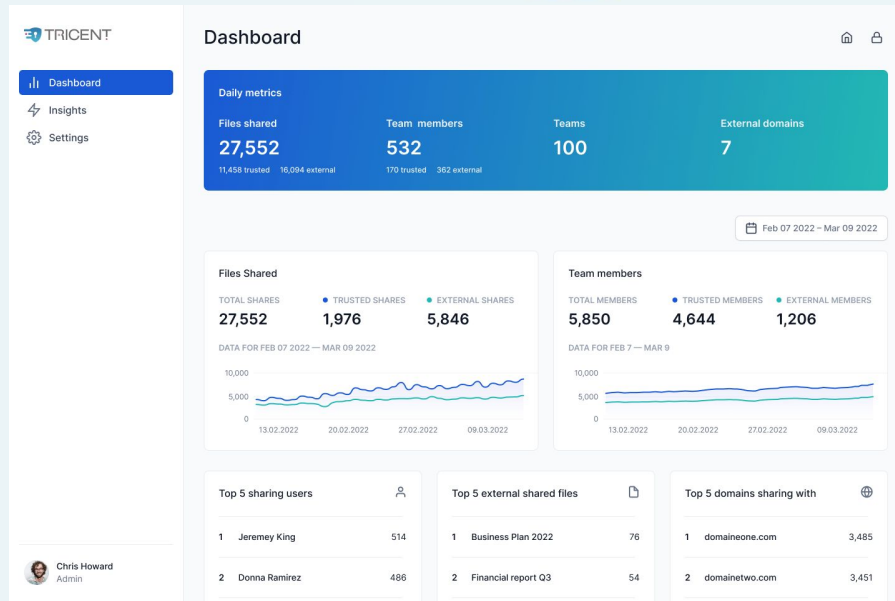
TRICENT

Dashboard
Insights
Settings

Chris Howard
Admin

Dashboard

Daily metrics

Files shared
27,552
11,458 trusted 16,094 external

Team members
532
170 trusted 362 external

Teams
100

External domains
7

Feb 07 2022 – Mar 09 2022

Files Shared

TOTAL SHARES
27,552

TRUSTED SHARES
1,976

EXTERNAL SHARES
5,846

DATA FOR FEB 07 2022 — MAR 09 2022

10,000
5,000
0
13.02.2022 20.02.2022 27.02.2022 09.03.2022

Team members

TOTAL MEMBERS
5,850

TRUSTED MEMBERS
4,644

EXTERNAL MEMBERS
1,206

DATA FOR FEB 7 — MAR 9

10,000
5,000
0
13.02.2022 20.02.2022 27.02.2022 09.03.2022

Top 5 sharing users

| 1 | Jeremey King | 514 |
|---|---|---|
| 2 | Donna Ramirez | 486 |

Top 5 external shared files

| 1 | Business Plan 2022 | 76 |
|---|---|---|
| 2 | Financial report Q3 | 54 |

Top 5 domains sharing with

| 1 | domaineone.com | 3,485 |
|---|---|---|
| 2 | domainetwo.com | 3,451 |